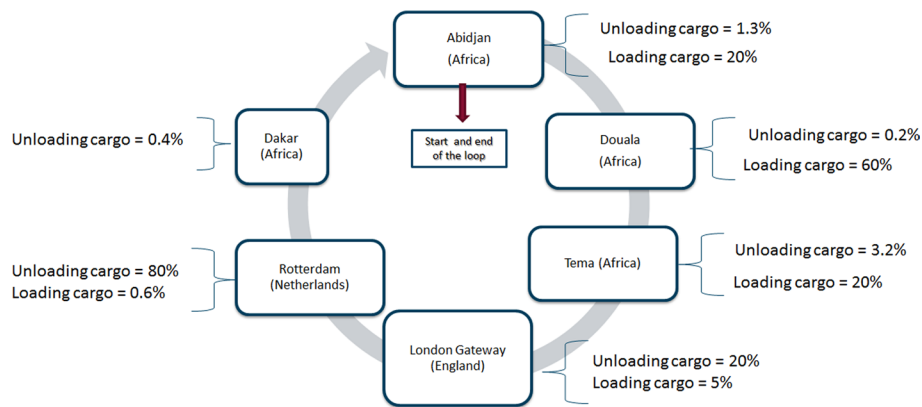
Abidjan
(Africa)

Unloading cargo = 1.3%
Loading cargo = 20%

Start and end of the loop

Douala
(Africa)

Unloading cargo = 0.2%
Loading cargo = 60%

Tema (Africa)

Unloading cargo = 3.2%
Loading cargo = 20%

London Gateway
(England)

Unloading cargo = 20%
Loading cargo = 5%

Rotterdam
(Netherlands)

Unloading cargo = 80%
Loading cargo = 0.6%

Dakar
(Africa)

Unloading cargo = 0.4%